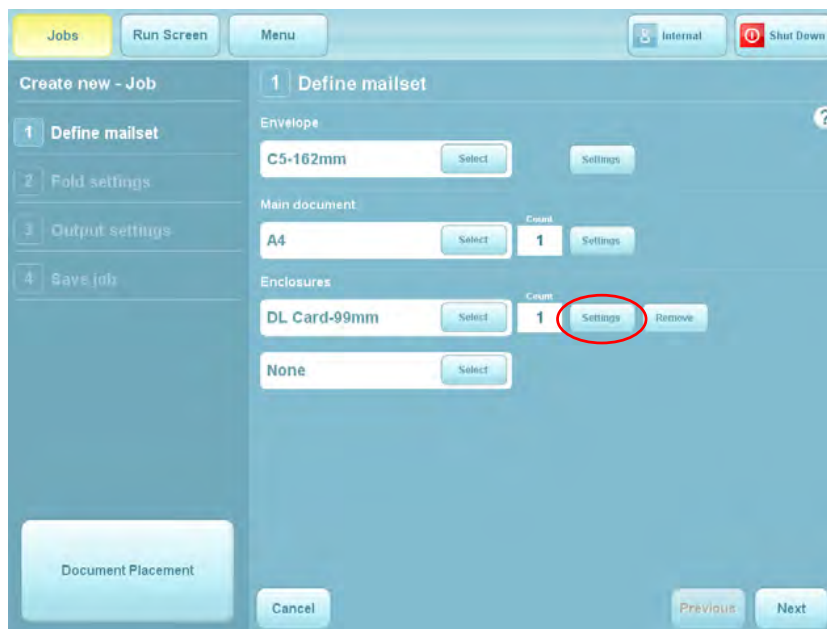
Jobs
Run Screen
Menu
Internal
Shut Down

Create new - Job
1 Define mailset
2 Fold settings
3 Output settings
4 Save job

Document Placement

1 Define mailset
?

Envelope
C5-162mm
Select
Settings

Main document
A4
Select
Count
1
Settings

Enclosures
DL Card-99mm
Select
Count
1
Settings
Remove

None
Select

Cancel
Previous
Next